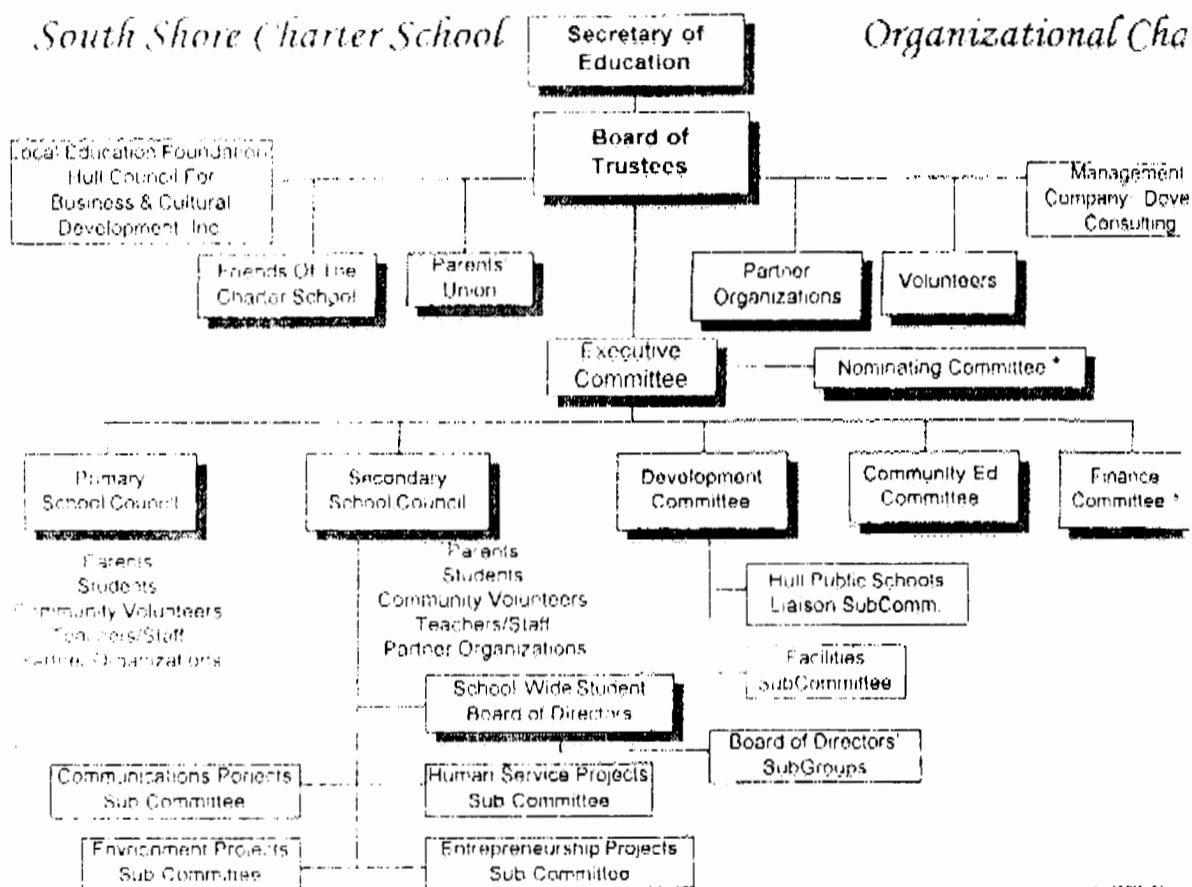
South Shore Charter School

Secretary of Education

Organizational Cha

Local Education Foundation: Hull Council For Business & Cultural Development, Inc

Board of Trustees

Management Company: Dove Consulting

Friends Of The Charter School

Parents' Union

Partner Organizations

Volunteers

Executive Committee

Nominating Committee *

Primary School Council

Secondary School Council

Development Committee

Community Ed Committee

Finance Committee *

Parents
Students
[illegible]munity Volunteers
Teachers/Staff
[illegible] Organizations

Parents
Students
Community Volunteers
Teachers/Staff
Partner Organizations

Hull Public Schools Liaison SubComm.

Facilities SubCommittee

School Wide Student Board of Directors

Board of Directors' SubGroups

Communications Pojects Sub Committee

Human Service Projects Sub Committee

Environment Projects Sub Committee

Entrepreneurship Projects Sub Committee